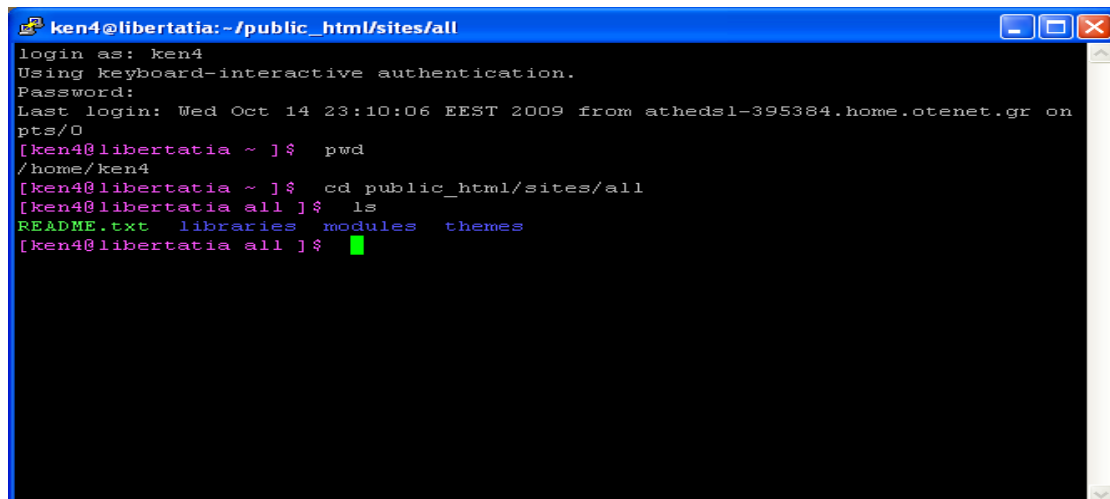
ken4@libertatia:~/public_html/sites/all

login as: ken4
Using keyboard-interactive authentication.
Password:
Last login: Wed Oct 14 23:10:06 EEST 2009 from athedsl-395384.home.otenet.gr on pts/0
[ken4@libertatia ~ ]$ pwd
/home/ken4
[ken4@libertatia ~ ]$ cd public_html/sites/all
[ken4@libertatia all ]$ ls
README.txt libraries modules themes
[ken4@libertatia all ]$